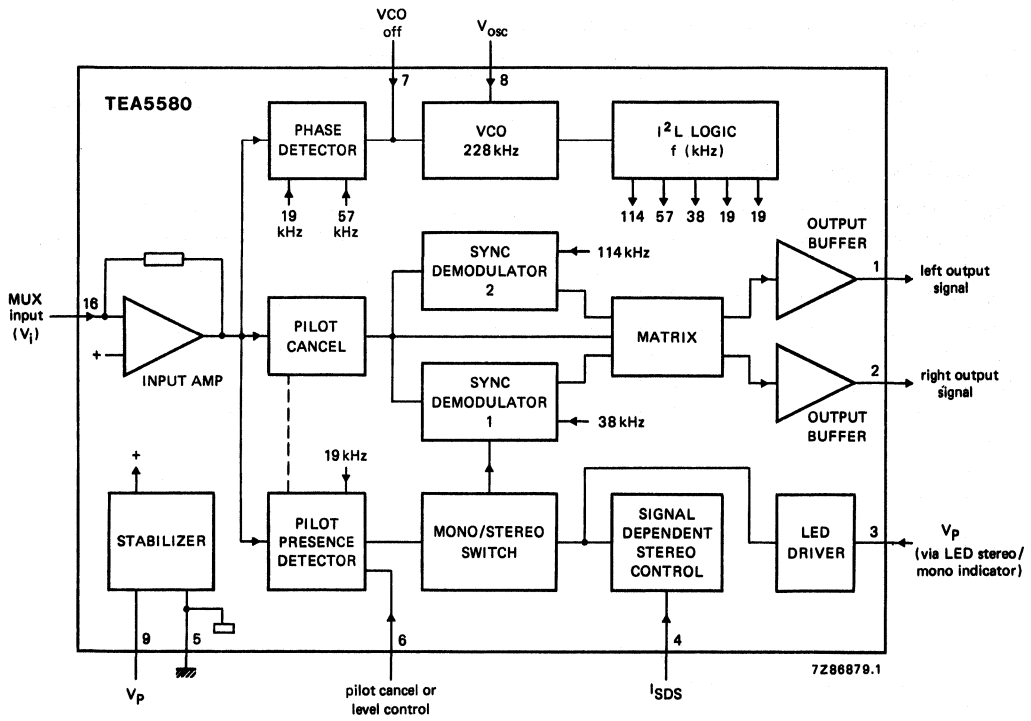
VCO off

$V_{osc}$

7

8

TEA5580

PHASE DETECTOR

VCO 228 kHz

$I^2L$ LOGIC f (kHz)

19 kHz

57 kHz

114 57 38 19 19

OUTPUT BUFFER

SYNC DEMODULATOR 2

114 kHz

MUX input ($V_i$)

16

+

INPUT AMP

PILOT CANCEL

MATRIX

1 left output signal

2 right output signal

SYNC DEMODULATOR 1

38 kHz

OUTPUT BUFFER

+

19 kHz

STABILIZER

PILOT PRESENCE DETECTOR

MONO/STEREO SWITCH

SIGNAL DEPENDENT STEREO CONTROL

LED DRIVER

3

$V_P$ (via LED stereo/ mono indicator)

9

5

6

4

$V_P$

pilot cancel or level control

$I_{SDS}$

7Z86879.1